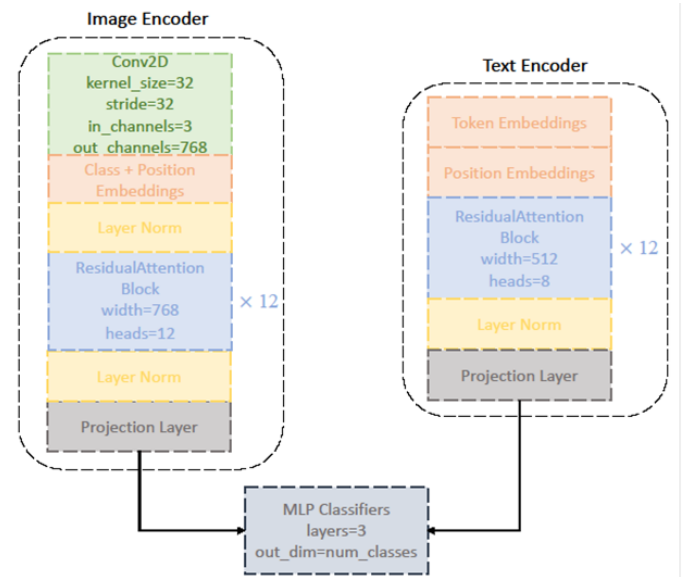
Image Encoder

Conv2D
kernel_size=32
stride=32
in_channels=3
out_channels=768

Class + Position Embeddings

Layer Norm

ResidualAttention Block
width=768
heads=12

$\times 12$

Layer Norm

Projection Layer

Text Encoder

Token Embeddings

Position Embeddings

ResidualAttention Block
width=512
heads=8

$\times 12$

Layer Norm

Projection Layer

MLP Classifiers
layers=3
out_dim=num_classes